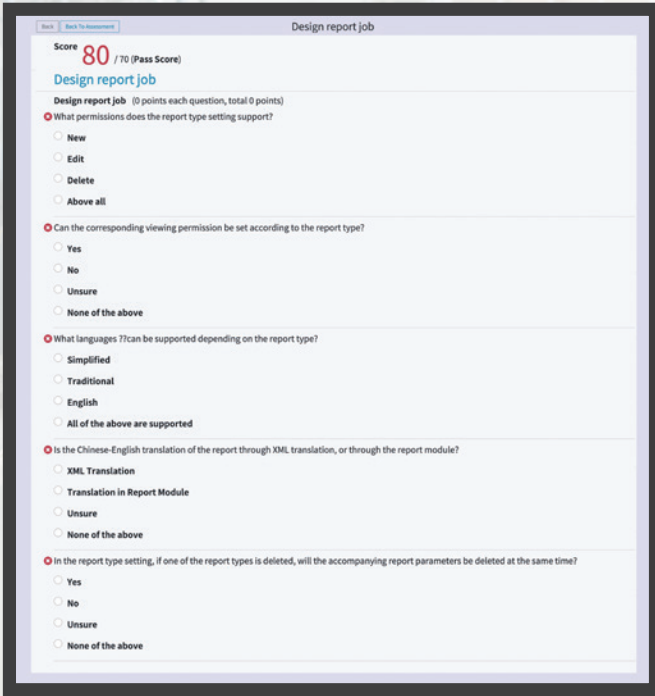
Back Back To Assessment

Design report job

Score 80 / 70 (Pass Score)

Design report job

Design report job (0 points each question, total 0 points)

What permissions does the report type setting support?

New

Edit

Delete

Above all

Can the corresponding viewing permission be set according to the report type?

Yes

No

Unsure

None of the above

What languages ??can be supported depending on the report type?

Simplified

Traditional

English

All of the above are supported

Is the Chinese-English translation of the report through XML translation, or through the report module?

XML Translation

Translation in Report Module

Unsure

None of the above

In the report type setting, if one of the report types is deleted, will the accompanying report parameters be deleted at the same time?

Yes

No

Unsure

None of the above